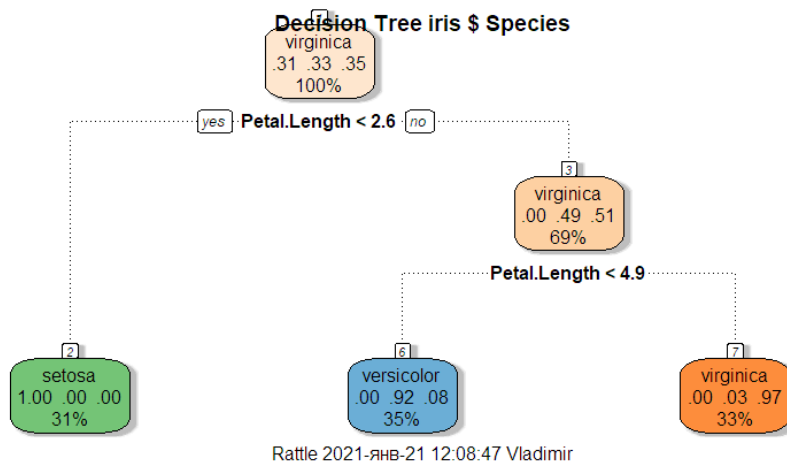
Decision Tree iris $ Species

1
virginica
.31 .33 .35
100%

yes Petal.Length < 2.6 no

3
virginica
.00 .49 .51
69%

Petal.Length < 4.9

2
setosa
1.00 .00 .00
31%

6
versicolor
.00 .92 .08
35%

7
virginica
.00 .03 .97
33%

Rattle 2021-янв-21 12:08:47 Vladimir